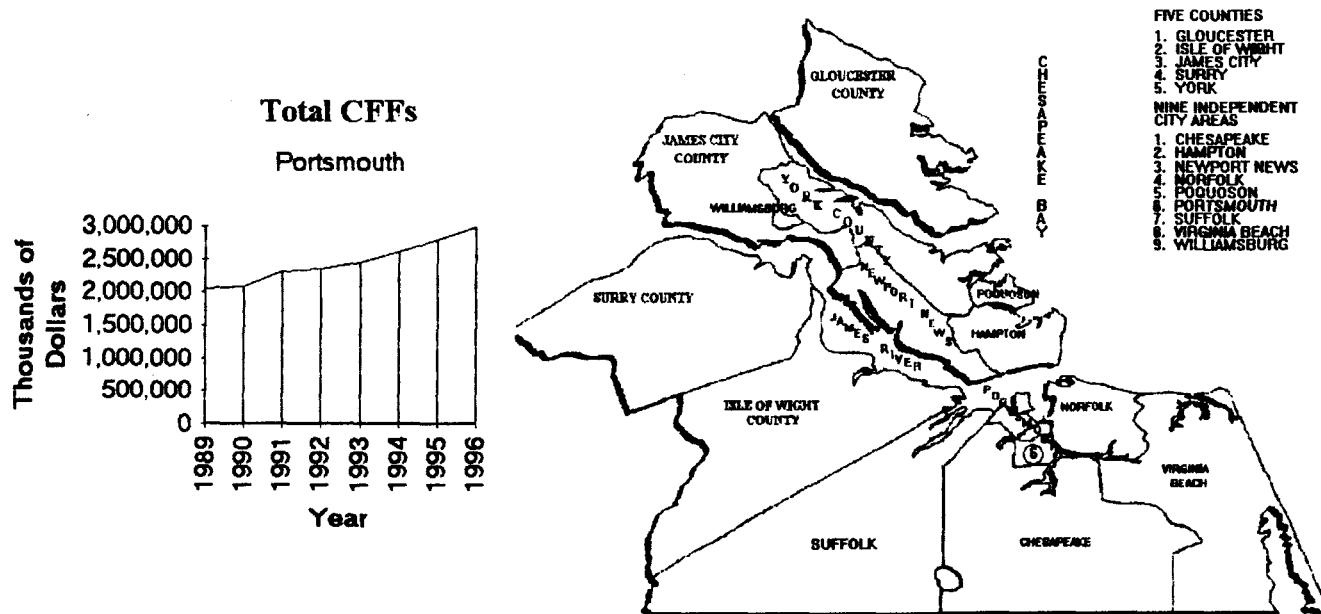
Total CFFs

Portsmouth

Thousands of Dollars

3,000,000
2,500,000
2,000,000
1,500,000
1,000,000
500,000
0

1989
1990
1991
1992
1993
1994
1995
1996

Year

GLOUCESTER COUNTY

JAMES CITY COUNTY

WILLIAMSBURG

YORK COUNTY

CHESAPEAKE BAY

SURRY COUNTY

NEWPORT NEWS

POQUOSON

HAMPTON

JAMES RIVER

ISLE OF WIGHT COUNTY

PORT

NORFOLK

6

VIRGINIA BEACH

SUFFOLK

CHESAPEAKE

FIVE COUNTIES
1. GLOUCESTER
2. ISLE OF WIGHT
3. JAMES CITY
4. SURRY
5. YORK

NINE INDEPENDENT CITY AREAS
1. CHESAPEAKE
2. HAMPTON
3. NEWPORT NEWS
4. NORFOLK
5. POQUOSON
6. PORTSMOUTH
7. SUFFOLK
8. VIRGINIA BEACH
9. WILLIAMSBURG